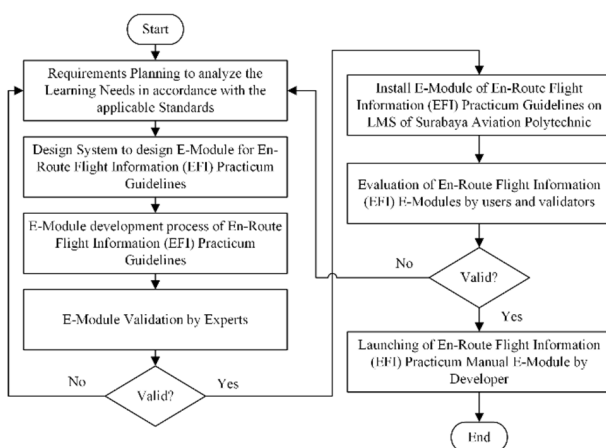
Start

Requirements Planning to analyze the Learning Needs in accordance with the applicable Standards

Design System to design E-Module for En-Route Flight Information (EFI) Practicum Guidelines

E-Module development process of En-Route Flight Information (EFI) Practicum Guidelines

E-Module Validation by Experts

No

Valid?

Yes

Install E-Module of En-Route Flight Information (EFI) Practicum Guidelines on LMS of Surabaya Aviation Polytechnic

Evaluation of En-Route Flight Information (EFI) E-Modules by users and validators

No

Valid?

Yes

Launching of En-Route Flight Information (EFI) Practicum Manual E-Module by Developer

End